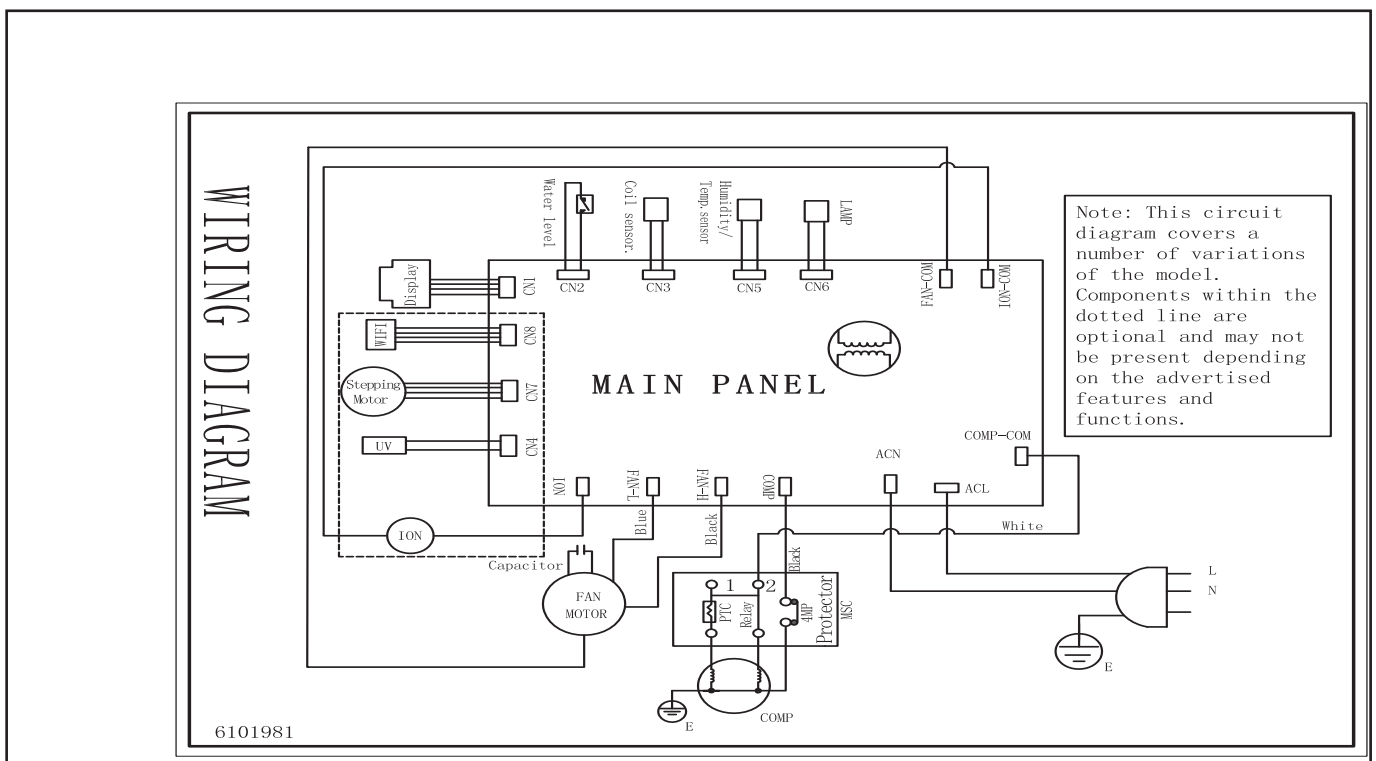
WIRING DIAGRAM

Water level
Coil sensor.
Humidity/ Temp.sensor
LAMP

Note: This circuit diagram covers a number of variations of the model. Components within the dotted line are optional and may not be present depending on the advertised features and functions.

Display
CN1
CN2
CN3
CN5
CN6
FAN-COM
ION-COM
WIFI
CN8
Stepping Motor
CN7
UV
CN4

MAIN PANEL

COMP-COM
ACN
ACL
ION
FAN-L
FAN-H
COMP
Blue
Black
Black
White
ION
Capacitor
FAN MOTOR
1
2
PTC
Relay
4MP
Protector
MSC
L
N
E
E
COMP
6101981